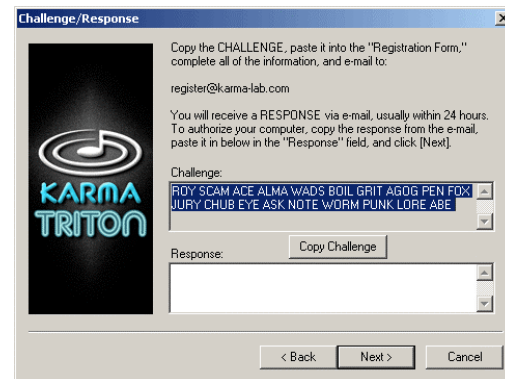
Challenge/Response

KARMA
TRITON

Copy the CHALLENGE, paste it into the "Registration Form," complete all of the information, and e-mail to:

register@karma-lab.com

You will receive a RESPONSE via e-mail, usually within 24 hours. To authorize your computer, copy the response from the e-mail, paste it in below in the "Response" field, and click [Next].

Challenge:

ROY SCAM ACE ALMA WADS BOIL GRIT AGOG PEN FOX JURY CHUB EYE ASK NOTE WORM PUNK LORE ABE

Copy Challenge

Response:

< Back

Next >

Cancel